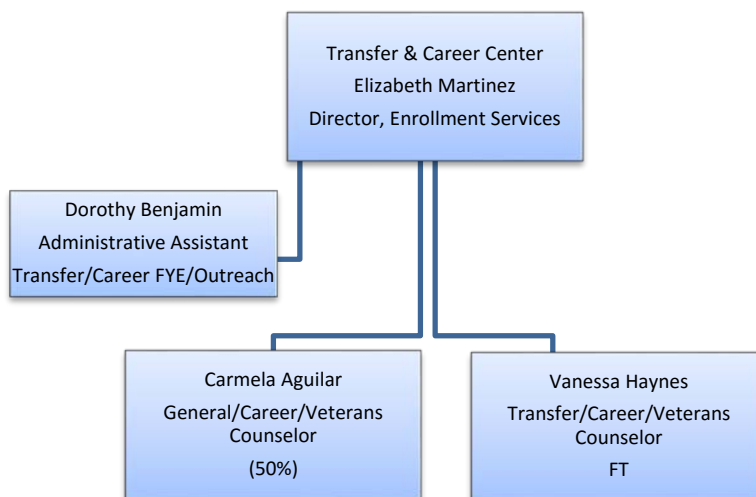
Transfer & Career Center
Elizabeth Martinez
Director, Enrollment Services

Dorothy Benjamin
Administrative Assistant
Transfer/Career FYE/Outreach

Carmela Aguilar
General/Career/Veterans Counselor
(50%)

Vanessa Haynes
Transfer/Career/Veterans Counselor
FT